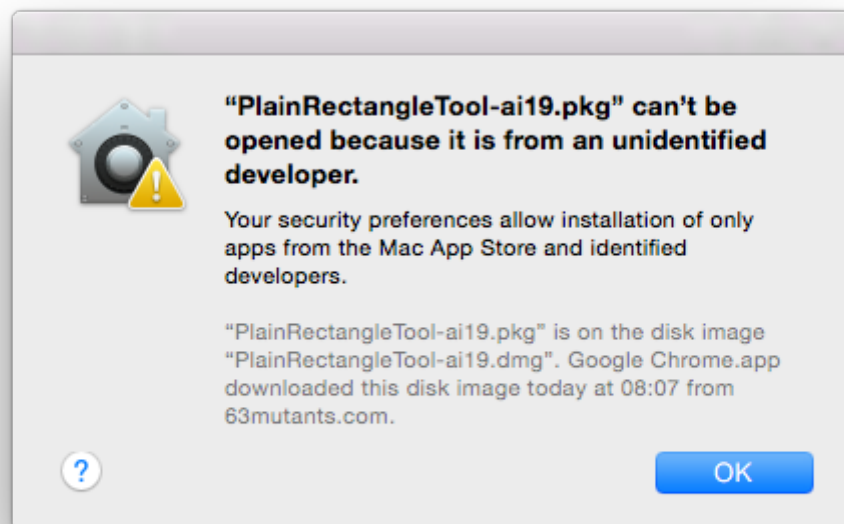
“PlainRectangleTool-ai19.pkg” can’t be opened because it is from an unidentified developer.

Your security preferences allow installation of only apps from the Mac App Store and identified developers.

“PlainRectangleTool-ai19.pkg” is on the disk image “PlainRectangleTool-ai19.dmg”. Google Chrome.app downloaded this disk image today at 08:07 from 63mutants.com.

?

OK